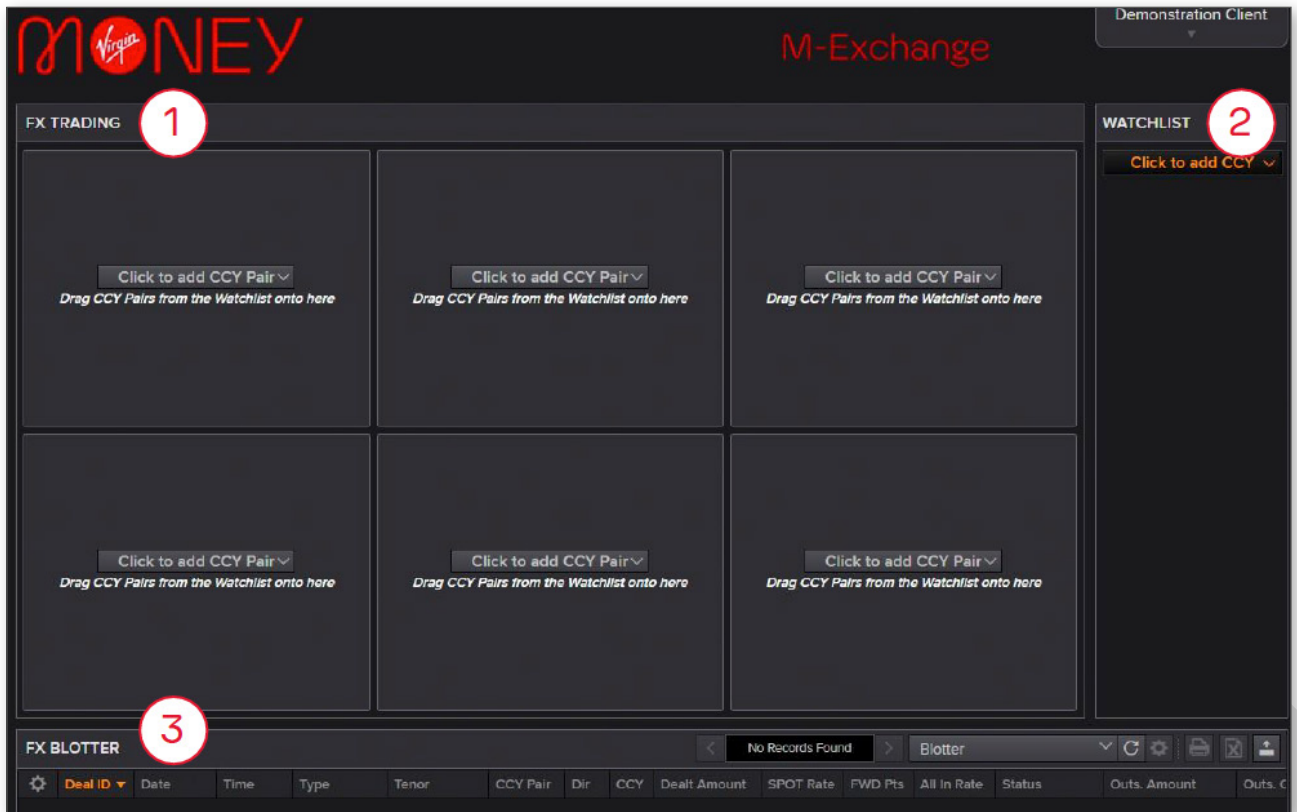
MONEY Virgin

M-Exchange

Demonstration Client

FX TRADING 1

WATCHLIST 2

Click to add CCY

Click to add CCY Pair
Drag CCY Pairs from the Watchlist onto here

Click to add CCY Pair
Drag CCY Pairs from the Watchlist onto here

Click to add CCY Pair
Drag CCY Pairs from the Watchlist onto here

Click to add CCY Pair
Drag CCY Pairs from the Watchlist onto here

Click to add CCY Pair
Drag CCY Pairs from the Watchlist onto here

Click to add CCY Pair
Drag CCY Pairs from the Watchlist onto here

3

FX BLOTTER

No Records Found

Blotter

| Deal ID | Date | Time | Type | Tenor | CCY Pair | Dir | CCY | Dealt Amount | SPOT Rate | FWD Pts | All In Rate | Status | Outs. Amount | Outs. C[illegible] |
|---|---|---|---|---|---|---|---|---|---|---|---|---|---|---|